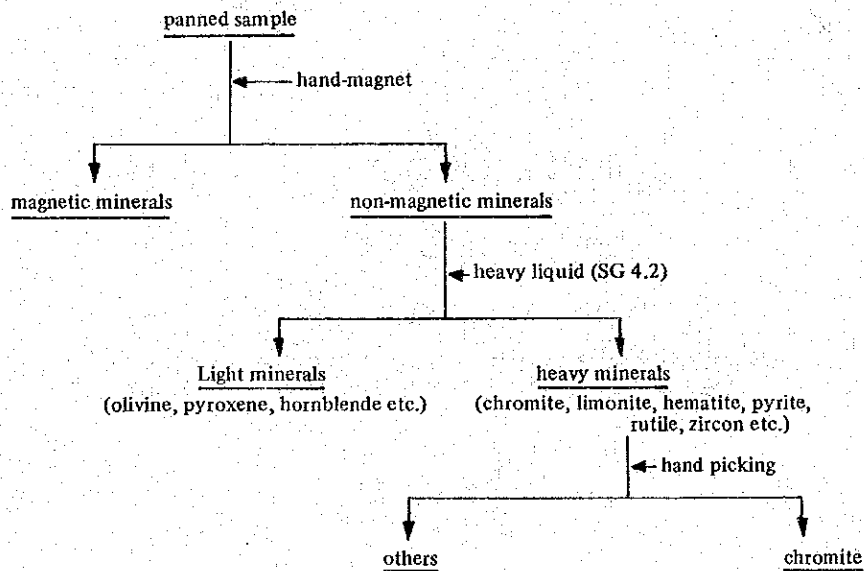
panned sample

hand-magnet

magnetic minerals

non-magnetic minerals

heavy liquid (SG 4.2)

Light minerals
(olivine, pyroxene, hornblende etc.)

heavy minerals
(chromite, limonite, hematite, pyrite, rutile, zircon etc.)

hand picking

others

chromite